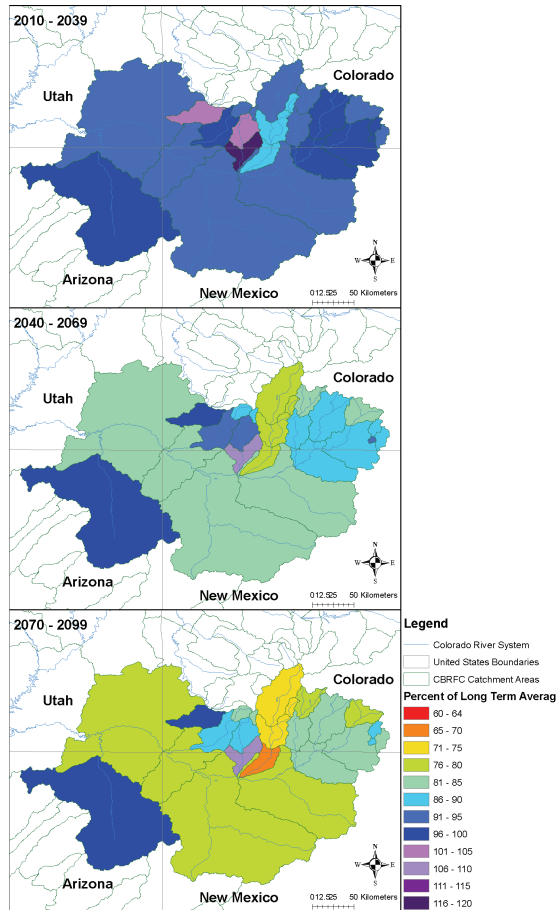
2010 - 2039

Utah

Colorado

Arizona

New Mexico

N
W E
S

0 12.5 25 50 Kilometers

2040 - 2069

Utah

Colorado

Arizona

New Mexico

N
W E
S

0 12.5 25 50 Kilometers

2070 - 2099

Utah

Colorado

Arizona

New Mexico

N
W E
S

0 12.5 25 50 Kilometers

Legend

Colorado River System

United States Boundaries

CBRFC Catchment Areas

Percent of Long Term Averag

60 - 64

65 - 70

71 - 75

76 - 80

81 - 85

86 - 90

91 - 95

96 - 100

101 - 105

106 - 110

111 - 115

116 - 120